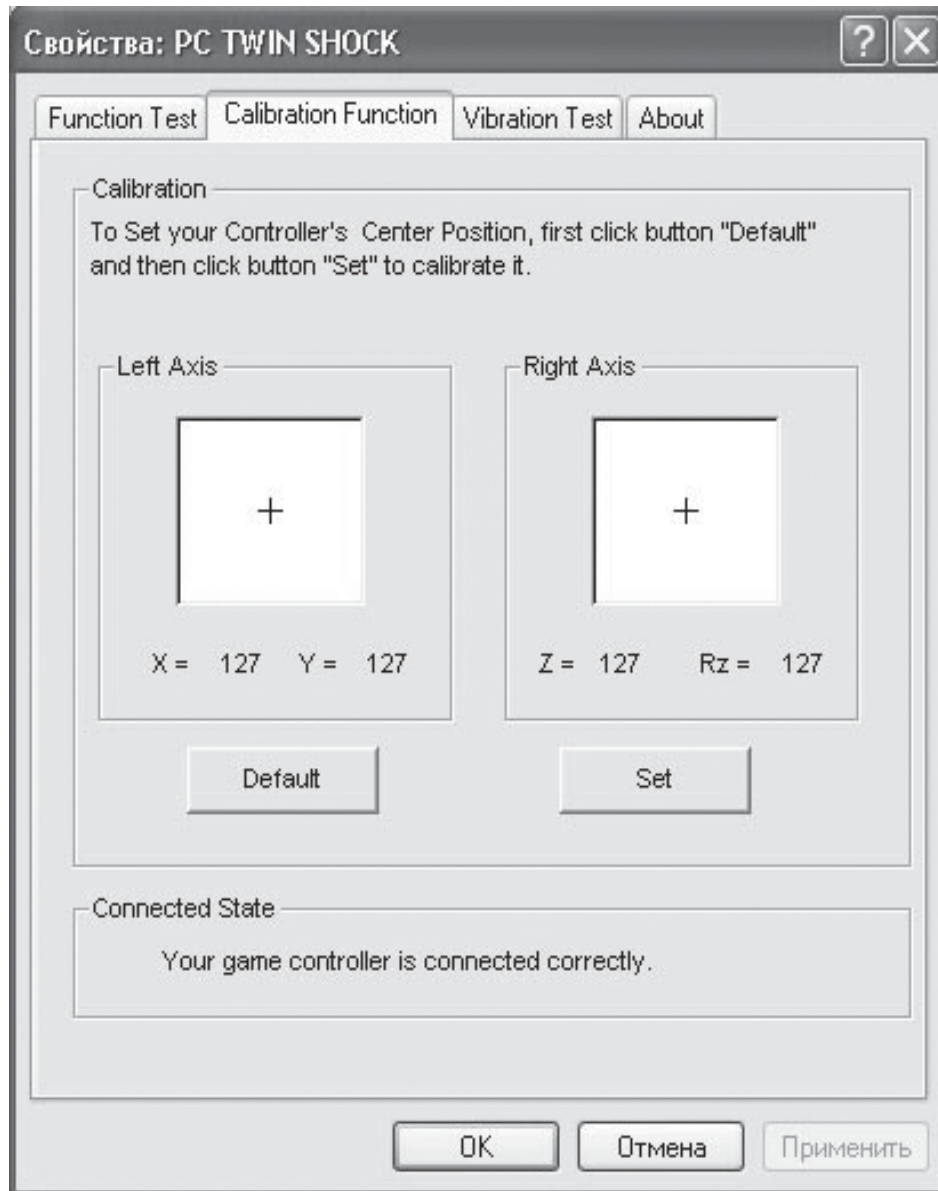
Свойства: PC TWIN SHOCK

?

Function Test | Calibration Function | Vibration Test | About

Calibration

To Set your Controller's Center Position, first click button "Default" and then click button "Set" to calibrate it.

Left Axis

+

X = 127 Y = 127

Right Axis

+

Z = 127 Rz = 127

Default

Set

Connected State

Your game controller is connected correctly.

OK

Отмена

Применить